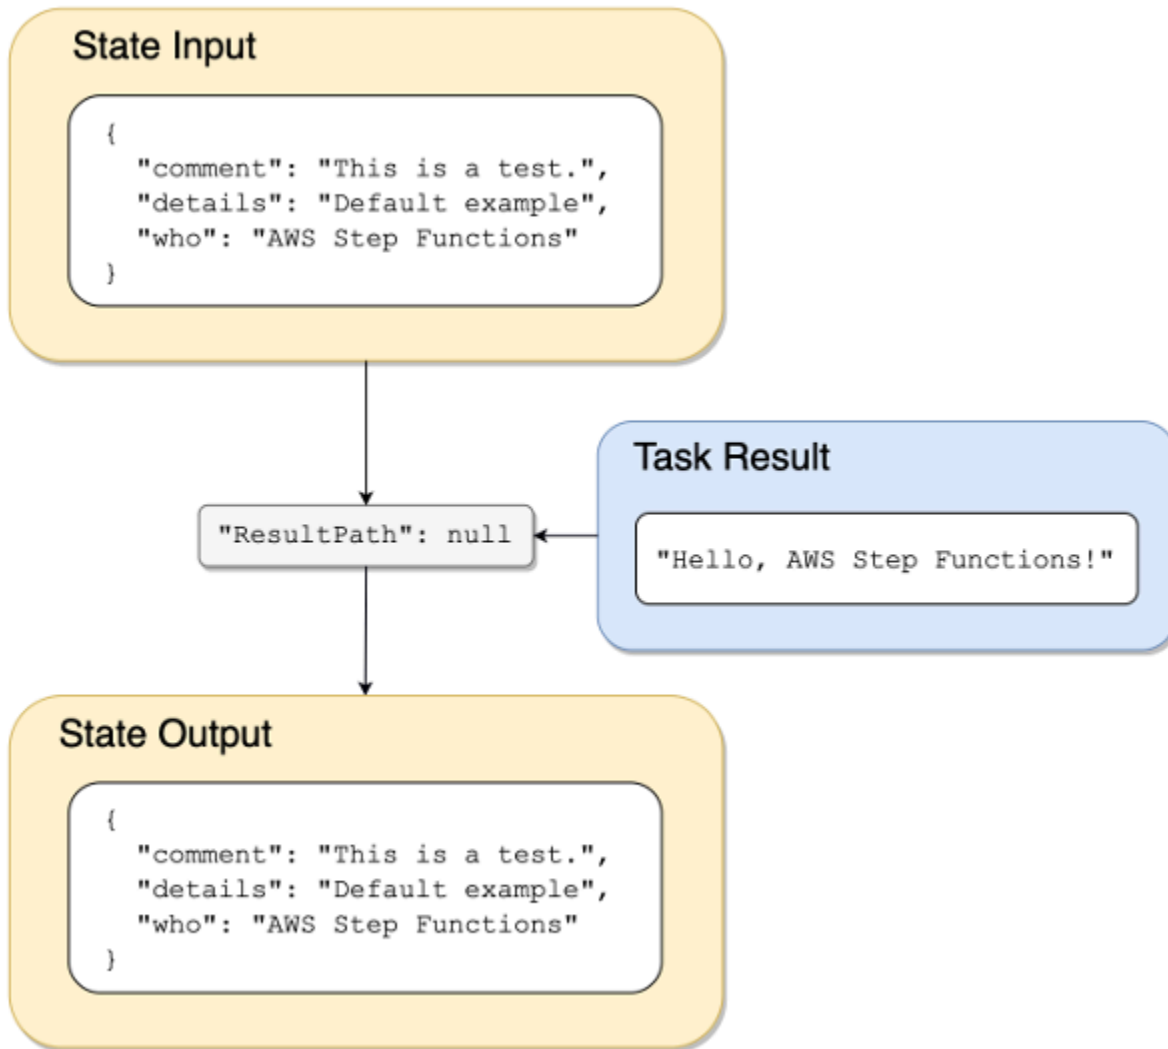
State Input

{
"comment": "This is a test.",
"details": "Default example",
"who": "AWS Step Functions"
}

Task Result

"Hello, AWS Step Functions!"

"ResultPath": null

State Output

{
"comment": "This is a test.",
"details": "Default example",
"who": "AWS Step Functions"
}